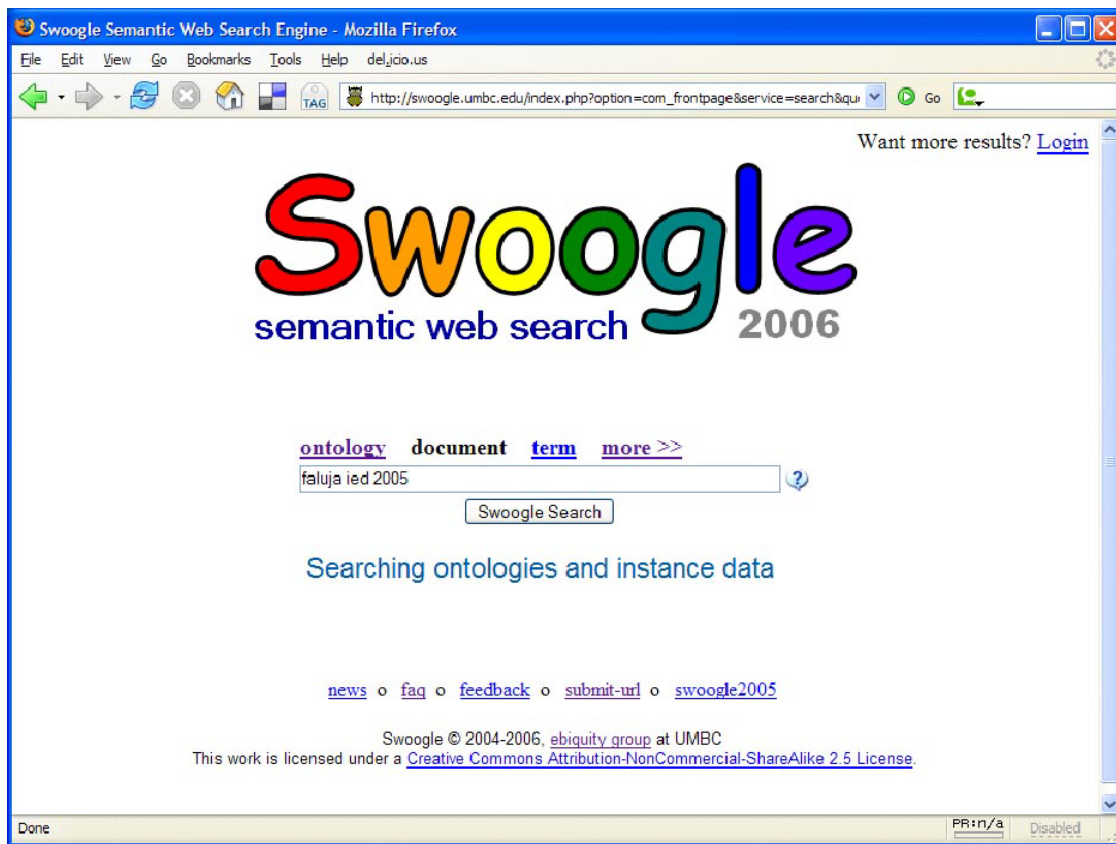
Swoogle Semantic Web Search Engine - Mozilla Firefox

File Edit View Go Bookmarks Tools Help del.icio.us

TAG http://swoogle.umbc.edu/index.php?option=com_frontpage&service=search&qu Go

Want more results? Login

Swoogle
semantic web search 2006

ontology document term more >>

faluja ied 2005

Swoogle Search

Searching ontologies and instance data

news o faq o feedback o submit-url o swoogle2005

Swoogle © 2004-2006, ebiquity group at UMBC
This work is licensed under a Creative Commons Attribution-NonCommercial-ShareAlike 2.5 License.

Done PR:n/a Disabled